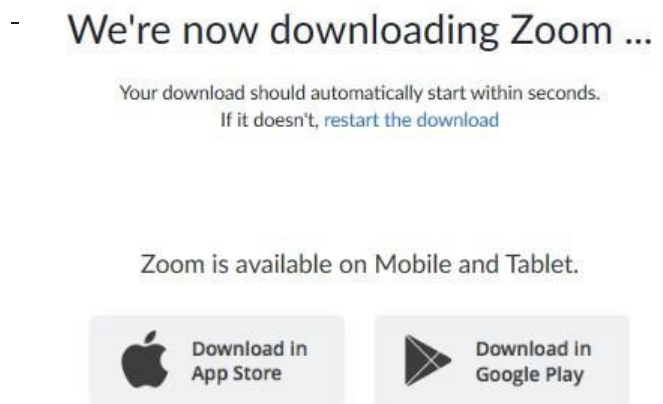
-

We're now downloading Zoom ...

Your download should automatically start within seconds. If it doesn't, restart the download

Zoom is available on Mobile and Tablet.

Download in App Store

Download in Google Play